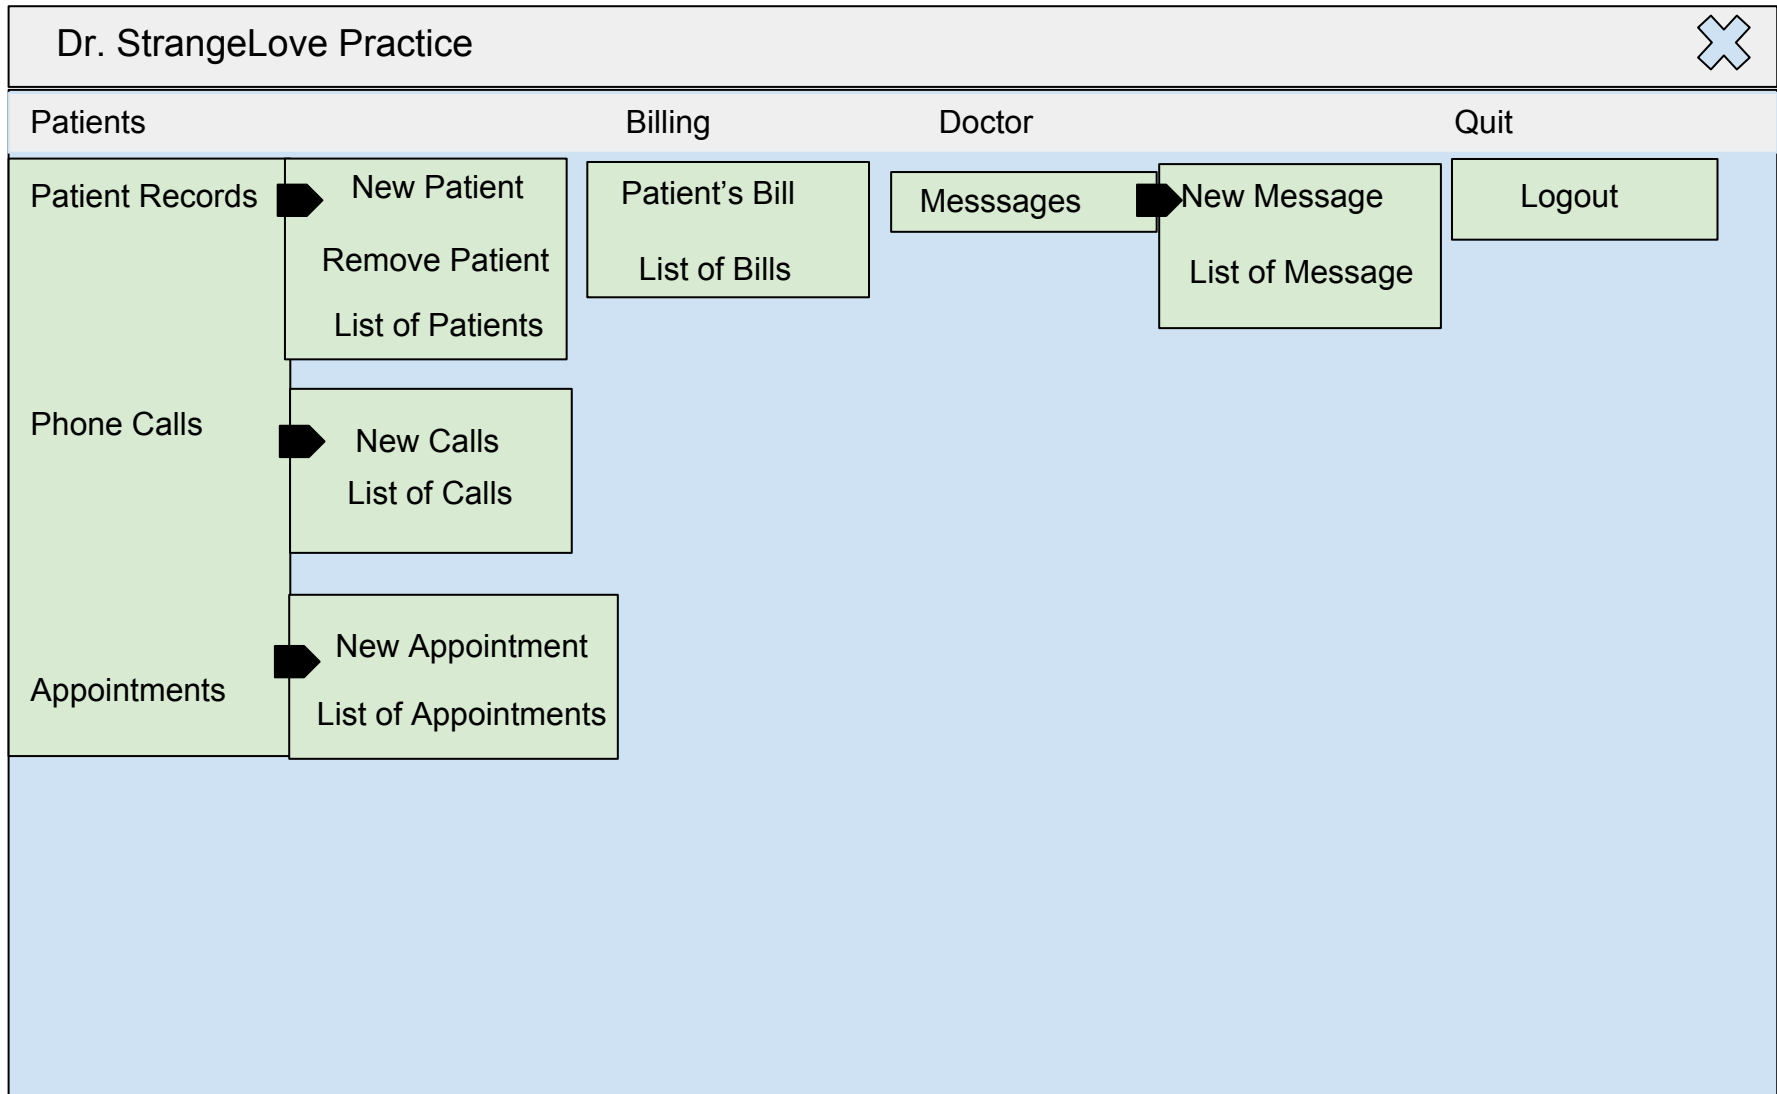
Dr. StrangeLove Practice

Patients

Billing

Doctor

Quit

Patient Records

New Patient

Remove Patient

List of Patients

Phone Calls

New Calls

List of Calls

Appointments

New Appointment

List of Appointments

Patient’s Bill

List of Bills

Messsages

New Message

List of Message

Logout